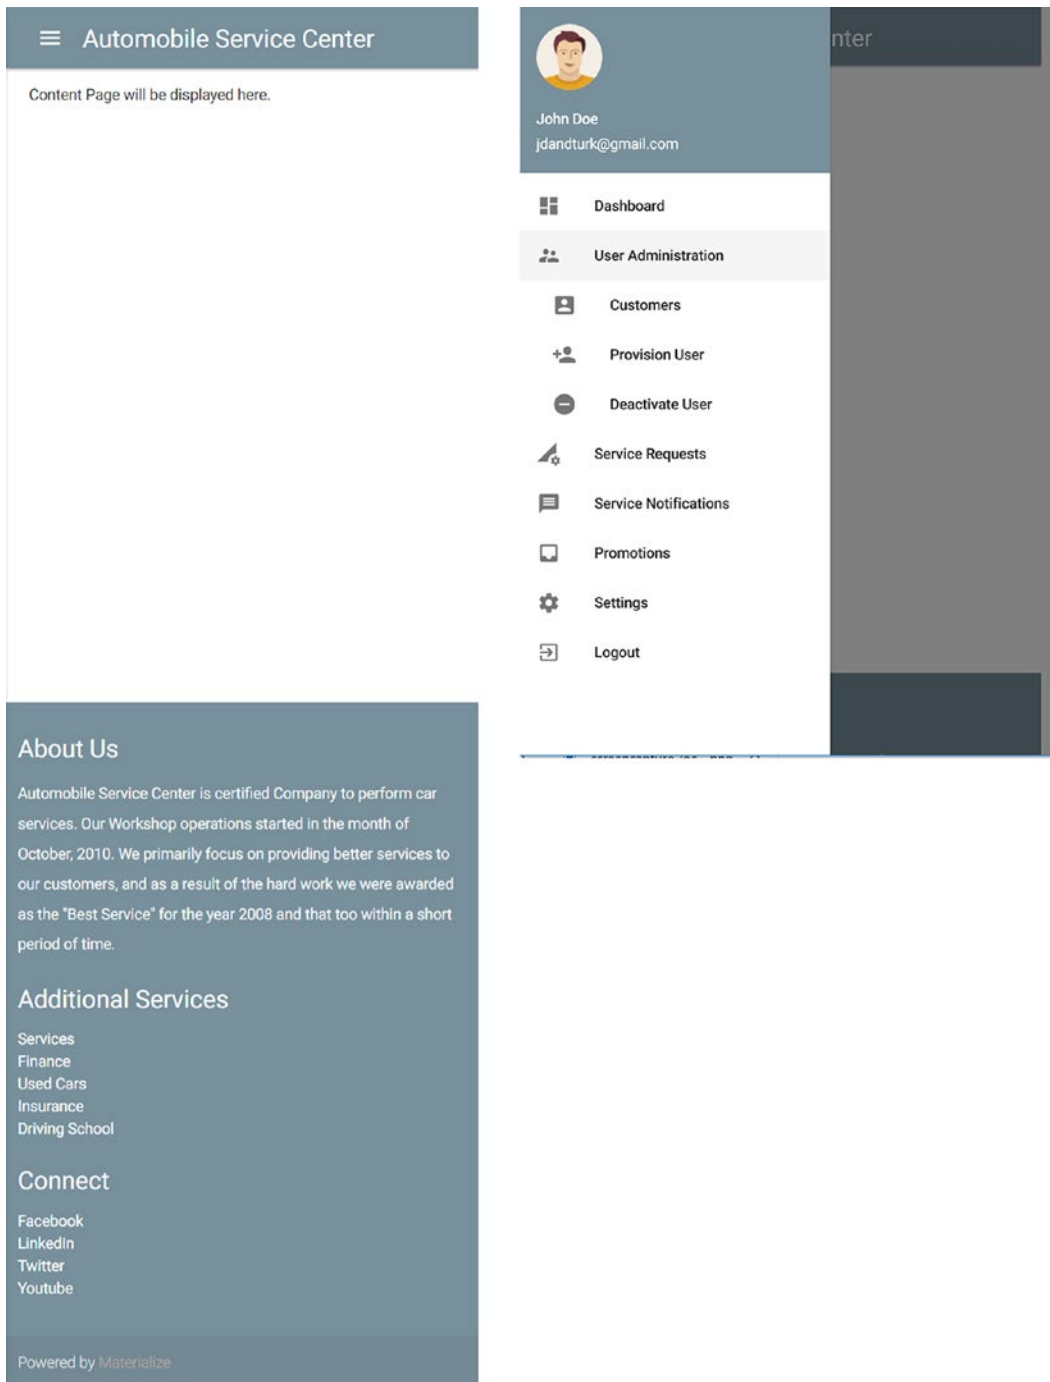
Automobile Service Center

Content Page will be displayed here.

About Us

Automobile Service Center is certified Company to perform car services. Our Workshop operations started in the month of October, 2010. We primarily focus on providing better services to our customers, and as a result of the hard work we were awarded as the "Best Service" for the year 2008 and that too within a short period of time.

Additional Services

Services
Finance
Used Cars
Insurance
Driving School

Connect

Facebook
LinkedIn
Twitter
Youtube

Powered by Materialize

nter

John Doe
jdandturk@gmail.com

Dashboard
User Administration
Customers
Provision User
Deactivate User
Service Requests
Service Notifications
Promotions
Settings
Logout